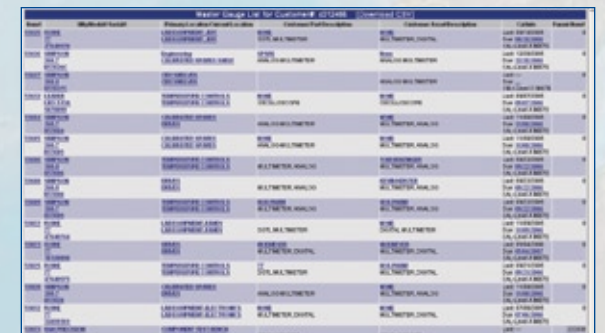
Master Gauge List for Customer# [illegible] | Download CSV

| Asset | Mfg/Model/ Serial# | Primary Location/Current Location | Customer Part/Description | Customer Asset/Description | Cal Info | Parent Asset |
|---|---|---|---|---|---|---|
| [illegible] | FLUKE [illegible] | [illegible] | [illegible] DVM, MULTIMETER | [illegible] MULTIMETER, DIGITAL | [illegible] | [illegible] |
| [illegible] | SIMPSON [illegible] | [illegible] | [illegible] ANALOG MULTIMETER | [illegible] ANALOG MULTIMETER | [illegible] | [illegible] |
| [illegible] | SIMPSON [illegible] | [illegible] | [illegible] | ANALOG MULTIMETER | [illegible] | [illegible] |
| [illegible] | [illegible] | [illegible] | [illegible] OSCILLOSCOPE | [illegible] OSCILLOSCOPE | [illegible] | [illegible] |
| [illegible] | SIMPSON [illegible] | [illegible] | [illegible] ANALOG MULTIMETER | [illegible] MULTIMETER, ANALOG | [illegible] | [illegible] |
| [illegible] | SIMPSON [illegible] | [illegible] | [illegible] ANALOG MULTIMETER | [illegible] MULTIMETER, ANALOG | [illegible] | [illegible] |
| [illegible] | SIMPSON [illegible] | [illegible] | MULTIMETER, ANALOG | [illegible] MULTIMETER, ANALOG | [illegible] | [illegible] |
| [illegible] | SIMPSON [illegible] | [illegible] | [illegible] MULTIMETER, ANALOG | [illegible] MULTIMETER, ANALOG | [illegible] | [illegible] |
| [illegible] | SIMPSON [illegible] | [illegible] | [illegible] MULTIMETER, ANALOG | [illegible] MULTIMETER, ANALOG | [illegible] | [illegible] |
| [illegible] | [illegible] | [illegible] | DVM, MULTIMETER | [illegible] DIGITAL MULTIMETER | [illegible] | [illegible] |
| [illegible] | FLUKE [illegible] | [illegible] | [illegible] MULTIMETER, DIGITAL | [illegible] MULTIMETER, DIGITAL | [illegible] | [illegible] |
| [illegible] | FLUKE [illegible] | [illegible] | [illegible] MULTIMETER, DIGITAL | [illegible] MULTIMETER, DIGITAL | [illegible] | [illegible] |
| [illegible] | SIMPSON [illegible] | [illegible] | ANALOG MULTIMETER | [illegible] MULTIMETER, ANALOG | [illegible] | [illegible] |
| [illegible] | SIMPSON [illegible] | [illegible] | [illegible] ANALOG MULTIMETER | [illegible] MULTIMETER, ANALOG | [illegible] | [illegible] |
| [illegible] | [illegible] PRECISION | COMPONENT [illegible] | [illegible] | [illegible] | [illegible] | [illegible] |